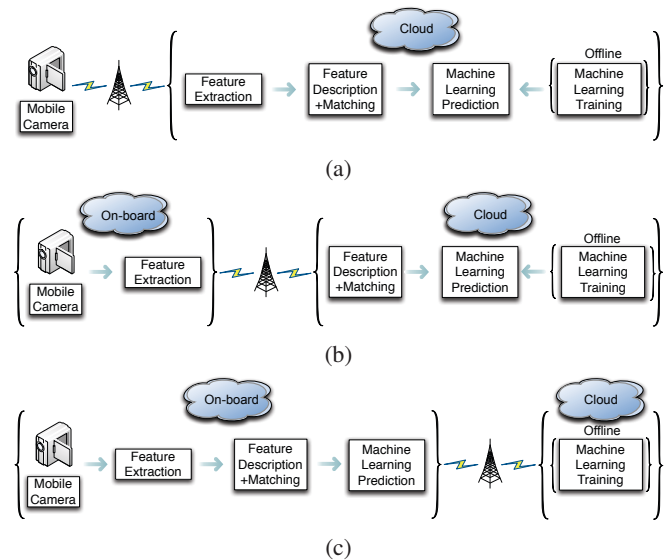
Cloud

Mobile Camera

Feature Extraction

Feature Description +Matching

Machine Learning Prediction

Offline

Machine Learning Training

(a)

On-board

Mobile Camera

Feature Extraction

Cloud

Feature Description +Matching

Machine Learning Prediction

Offline

Machine Learning Training

(b)

On-board

Mobile Camera

Feature Extraction

Feature Description +Matching

Machine Learning Prediction

Cloud

Offline

Machine Learning Training

(c)